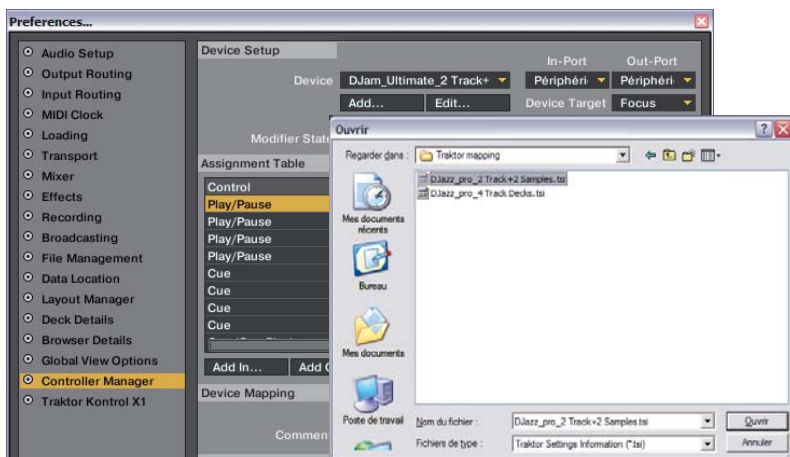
Preferences...

Audio Setup
Output Routing
Input Routing
MIDI Clock
Loading
Transport
Mixer
Effects
Recording
Broadcasting
File Management
Data Location
Layout Manager
Deck Details
Browser Details
Global View Options
Controller Manager
Traktor Kontrol X1

Device Setup
Device
DJam_Ultimate_2 Track+
In-Port
Out-Port
Périphéri
Périphéri
Add...
Edit...
Device Target
Focus
Modifier Stat
Assignment Table
Control
Play/Pause
Play/Pause
Play/Pause
Play/Pause
Cue
Cue
Cue
Cue
Add In...
Add
Device Mapping
Commen

Ouvrir
Regarder dans :
Traktor mapping
DJazz_pro_2 Track+2 Samples.tsi
DJazz_pro_4 Track Decks.tsi
Mes documents récents
Bureau
Mes documents
Poste de travail
Nom du fichier :
DJazz_pro_2 Track+2 Samples.tsi
Ouvrir
Fichiers de type :
Traktor Settings Information (*.tsi)
Annuler